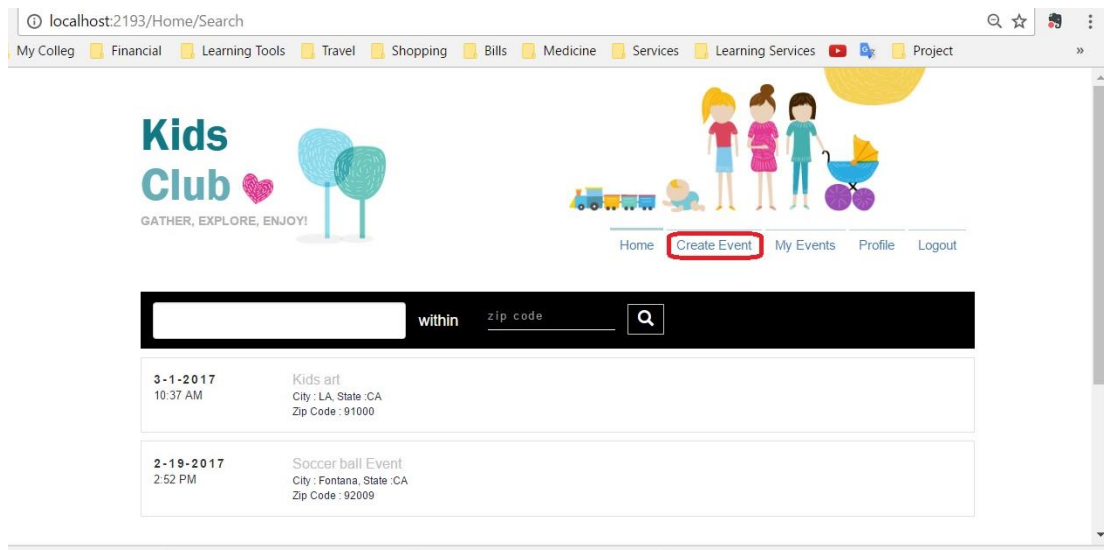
localhost:2193/Home/Search

My Colleg Financial Learning Tools Travel Shopping Bills Medicine Services Learning Services Project »

Kids Club

GATHER, EXPLORE, ENJOY!

Home Create Event My Events Profile Logout

within zip code

3-1-2017
10:37 AM

Kids art
City : LA, State :CA
Zip Code : 91000

2-19-2017
2:52 PM

Soccer ball Event
City : Fontana, State :CA
Zip Code : 92009